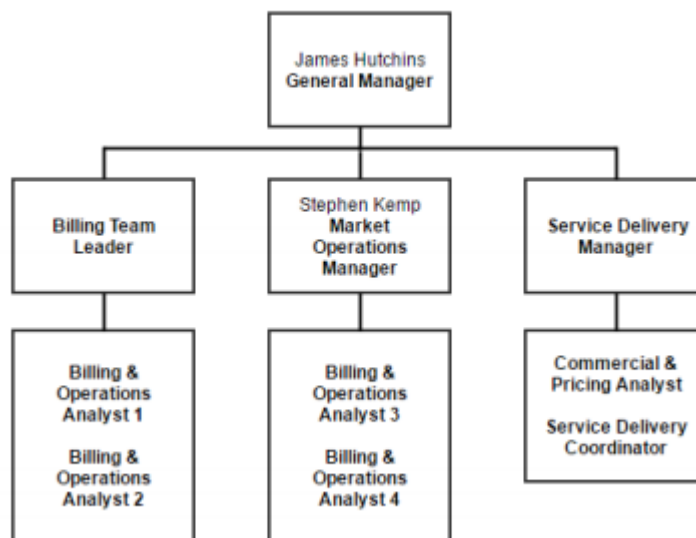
James Hutchins
General Manager

Billing Team Leader

Stephen Kemp
Market Operations Manager

Service Delivery Manager

Billing & Operations Analyst 1

Billing & Operations Analyst 2

Billing & Operations Analyst 3

Billing & Operations Analyst 4

Commercial & Pricing Analyst

Service Delivery Coordinator